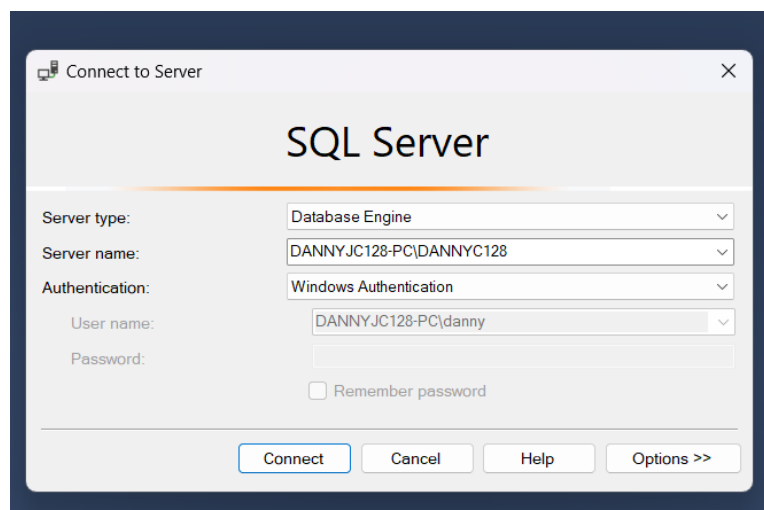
Connect to Server

SQL Server

Server type: Database Engine

Server name: DANNYJC128-PC\DANNYC128

Authentication: Windows Authentication

User name: DANNYJC128-PC\danny

Password:

Remember password

Connect Cancel Help Options >>